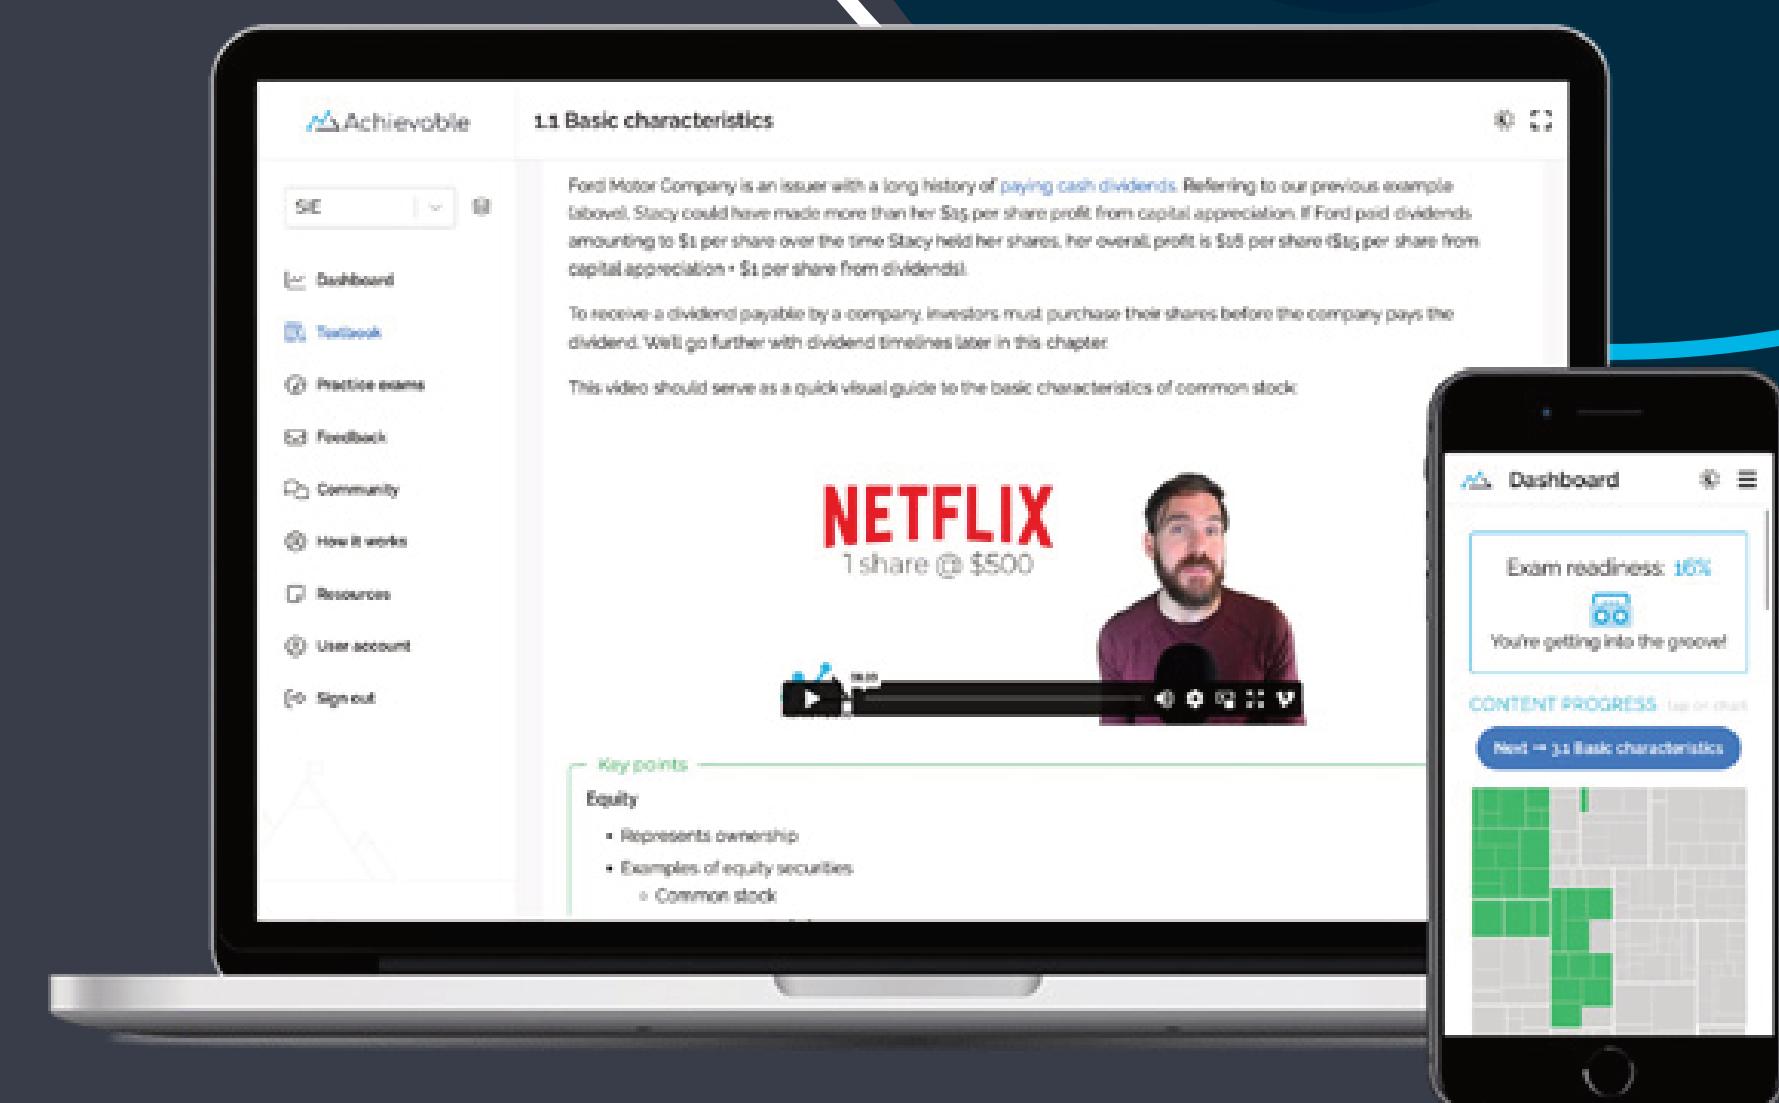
Achievable

1.1 Basic characteristics

SIE

Dashboard

Textbook

Practice exams

Feedback

Community

How it works

Resources

User account

Sign out

Ford Motor Company is an issuer with a long history of paying cash dividends. Referring to our previous example (above), Stacy could have made more than her $15 per share profit from capital appreciation. If Ford paid dividends amounting to $1 per share over the time Stacy held her shares, her overall profit is $16 per share ($15 per share from capital appreciation + $1 per share from dividends).

To receive a dividend payable by a company, investors must purchase their shares before the company pays the dividend. We'll go further with dividend timelines later in this chapter.

This video should serve as a quick visual guide to the basic characteristics of common stock:

NETFLIX
1 share @ $500

Key points

Equity

• Represents ownership

• Examples of equity securities

◦ Common stock

Dashboard

Exam readiness: 16%

You're getting into the groove!

CONTENT PROGRESS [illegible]

Next → 3.1 Basic characteristics